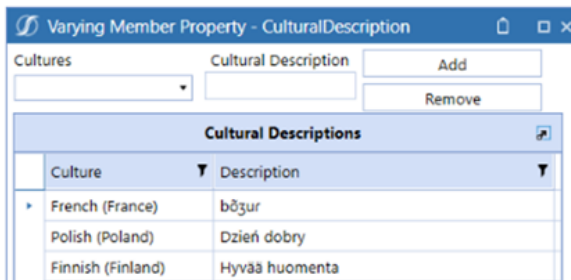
Varying Member Property - CulturalDescription

Cultures

Cultural Description

Add

Remove

Cultural Descriptions

| Culture | Description |
|---|---|
| French (France) | bõʒur |
| Polish (Poland) | Dzień dobry |
| Finnish (Finland) | Hyvää huomenta |